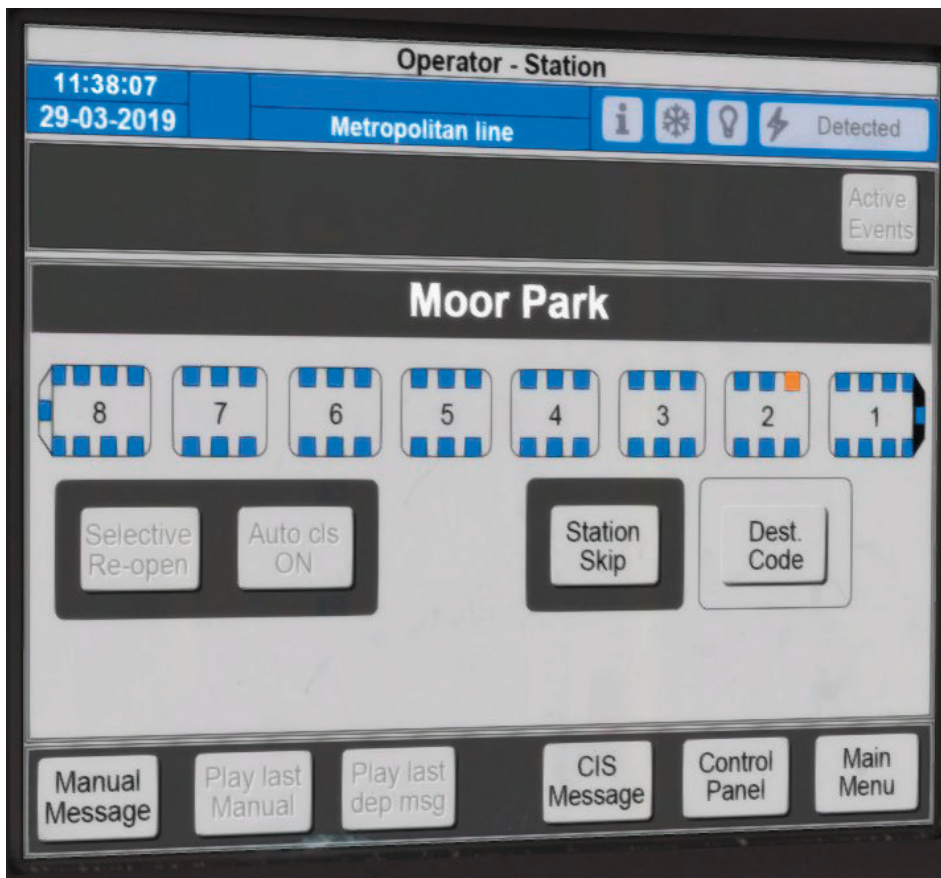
Operator - Station

11:38:07
29-03-2019

Metropolitan line

i

Detected

Active Events

Moor Park

8
7
6
5
4
3
2
1

Selective Re-open

Auto cls ON

Station Skip

Dest. Code

Manual Message

Play last Manual

Play last dep msg

CIS Message

Control Panel

Main Menu